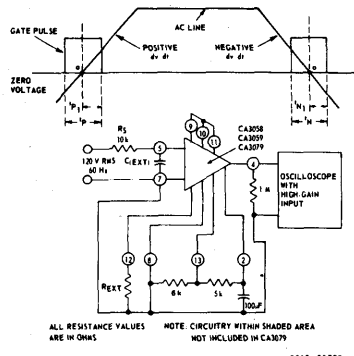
AC LINE

GATE PULSE

POSITIVE dv dt

NEGATIVE dv dt

ZERO VOLTAGE

$t_{P1}$

$t_P$

$t_{N1}$

$t_N$

$R_S$ 10k

120 V RMS 60 Hz

$C_{(EXT)}$

5

7

9

10

11

CA3058 CA3059 CA3079

4

1 M

OSCILLOSCOPE WITH HIGH-GAIN INPUT

12

8

13

2

$R_{EXT}$

6k

5k

100μF

ALL RESISTANCE VALUES ARE IN OHMS

NOTE: CIRCUITRY WITHIN SHADED AREA NOT INCLUDED IN CA3079